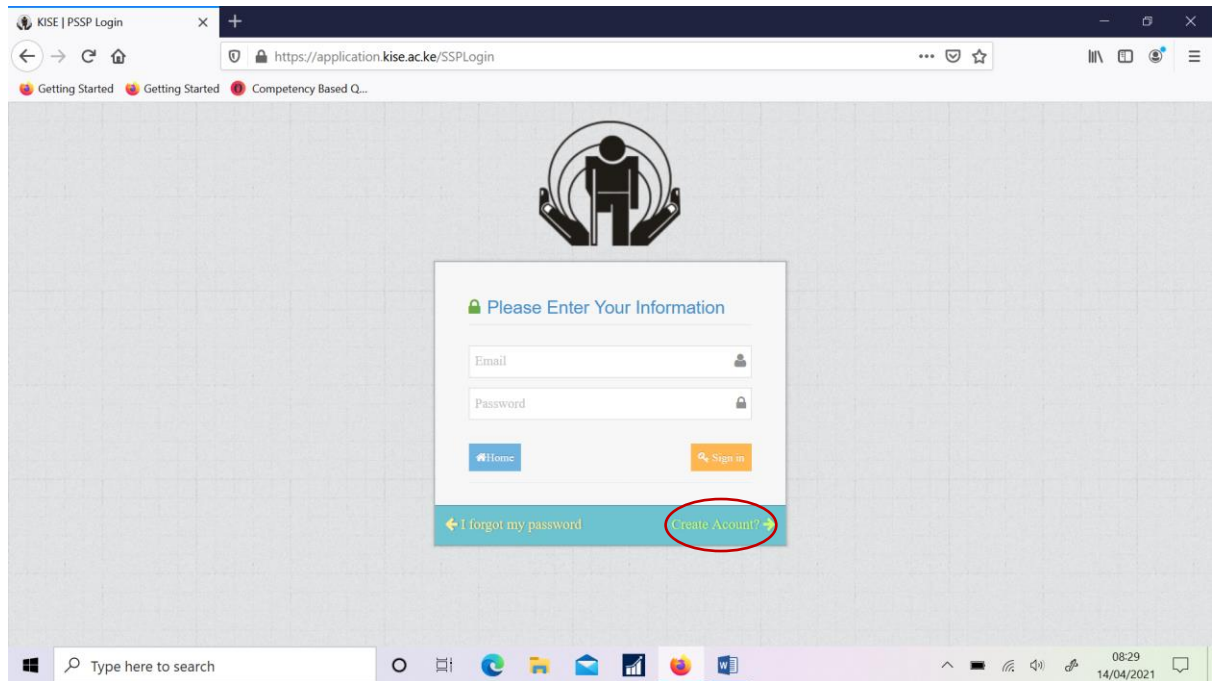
KISE | PSSP Login

https://application.kise.ac.ke/SSPLogin

Getting Started Getting Started Competency Based Q...

Please Enter Your Information

Email

Password

Home

Sign in

I forgot my password

Create Acount?

Type here to search

08:29
14/04/2021